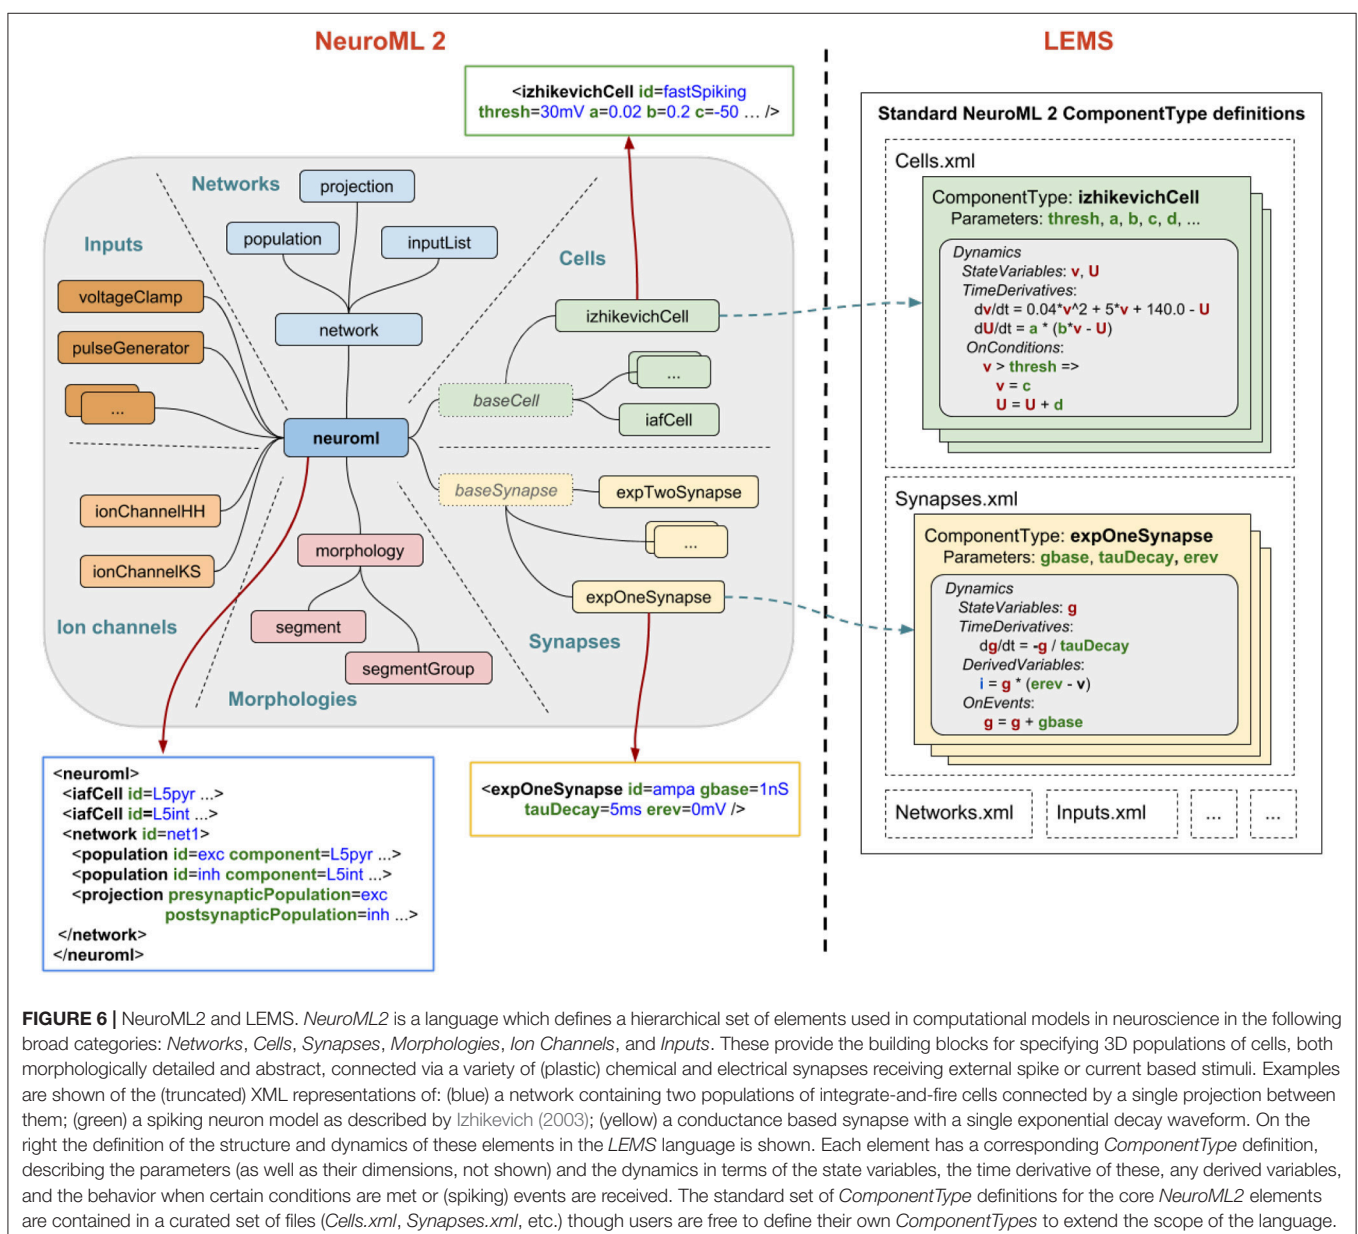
NeuroML 2

LEMS

<izhikevichCell id=fastSpiking thresh=30mV a=0.02 b=0.2 c=-50 … />

Networks
projection
population
inputList
network
Inputs
voltageClamp
pulseGenerator
...
Cells
izhikevichCell
...
baseCell
iafCell
neuroml
baseSynapse
expTwoSynapse
...
ionChannelHH
ionChannelKS
morphology
expOneSynapse
segment
segmentGroup
Ion channels
Synapses
Morphologies

<neuroml>
<iafCell id=L5pyr ...>
<iafCell id=L5int ...>
<network id=net1>
<population id=exc component=L5pyr ...>
<population id=inh component=L5int ...>
<projection presynapticPopulation=exc
postsynapticPopulation=inh ...>
</network>
</neuroml>

<expOneSynapse id=ampa gbase=1nS tauDecay=5ms erev=0mV />

Standard NeuroML 2 ComponentType definitions

Cells.xml
ComponentType: izhikevichCell
Parameters: thresh, a, b, c, d, ...
Dynamics
StateVariables: v, U
TimeDerivatives:
dv/dt = 0.04*v^2 + 5*v + 140.0 - U
dU/dt = a * (b*v - U)
OnConditions:
v > thresh =>
v = c
U = U + d

Synapses.xml
ComponentType: expOneSynapse
Parameters: gbase, tauDecay, erev
Dynamics
StateVariables: g
TimeDerivatives:
dg/dt = -g / tauDecay
DerivedVariables:
i = g * (erev - v)
OnEvents:
g = g + gbase

Networks.xml
Inputs.xml
...
...

FIGURE 6 | NeuroML2 and LEMS. NeuroML2 is a language which defines a hierarchical set of elements used in computational models in neuroscience in the following broad categories: Networks, Cells, Synapses, Morphologies, Ion Channels, and Inputs. These provide the building blocks for specifying 3D populations of cells, both morphologically detailed and abstract, connected via a variety of (plastic) chemical and electrical synapses receiving external spike or current based stimuli. Examples are shown of the (truncated) XML representations of: (blue) a network containing two populations of integrate-and-fire cells connected by a single projection between them; (green) a spiking neuron model as described by Izhikevich (2003); (yellow) a conductance based synapse with a single exponential decay waveform. On the right the definition of the structure and dynamics of these elements in the LEMS language is shown. Each element has a corresponding ComponentType definition, describing the parameters (as well as their dimensions, not shown) and the dynamics in terms of the state variables, the time derivative of these, any derived variables, and the behavior when certain conditions are met or (spiking) events are received. The standard set of ComponentType definitions for the core NeuroML2 elements are contained in a curated set of files (Cells.xml, Synapses.xml, etc.) though users are free to define their own ComponentTypes to extend the scope of the language.